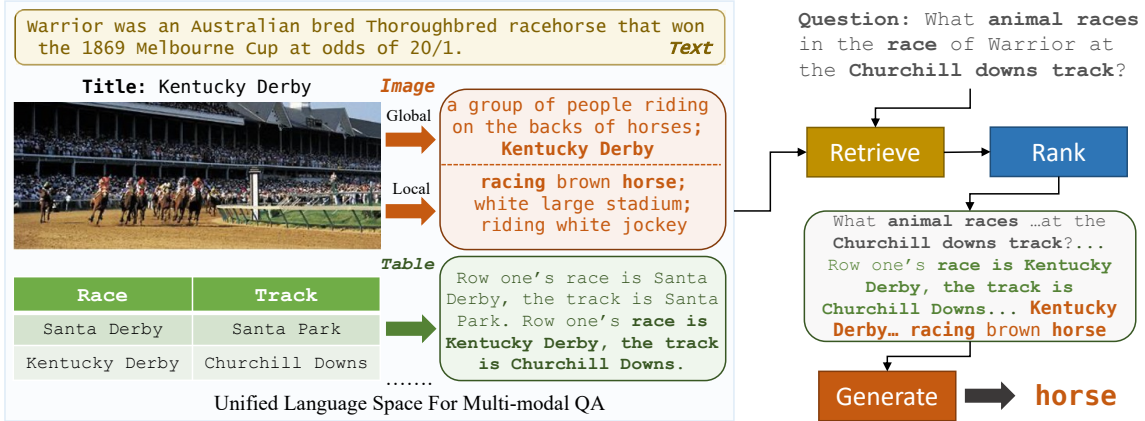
Warrior was an Australian bred Thoroughbred racehorse that won the 1869 Melbourne Cup at odds of 20/1. Text

Title: Kentucky Derby

Image

Global

a group of people riding on the backs of horses; Kentucky Derby

Local

racing brown horse; white large stadium; riding white jockey

Table

| Race | Track |
|---|---|
| Santa Derby | Santa Park |
| Kentucky Derby | Churchill Downs |

Row one's race is Santa Derby, the track is Santa Park. Row one's race is Kentucky Derby, the track is Churchill Downs.

.......

Unified Language Space For Multi-modal QA

Question: What animal races in the race of Warrior at the Churchill downs track?

Retrieve

Rank

What animal races …at the Churchill downs track?... Row one's race is Kentucky Derby, the track is Churchill Downs... Kentucky Derby… racing brown horse

Generate

horse